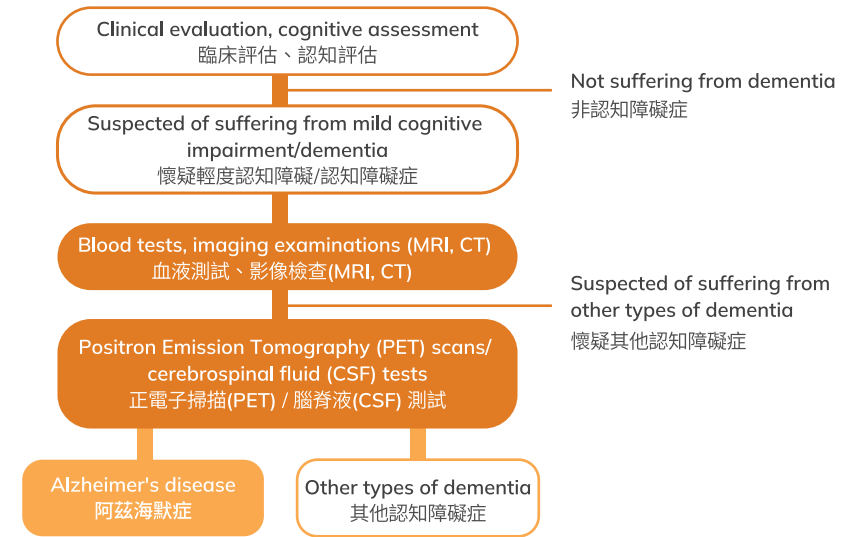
Clinical evaluation, cognitive assessment
臨床評估、認知評估

Not suffering from dementia
非認知障礙症

Suspected of suffering from mild cognitive impairment/dementia
懷疑輕度認知障礙/認知障礙症

Blood tests, imaging examinations (MRI, CT)
血液測試、影像檢查(MRI, CT)

Suspected of suffering from other types of dementia
懷疑其他認知障礙症

Positron Emission Tomography (PET) scans/ cerebrospinal fluid (CSF) tests
正電子掃描(PET) / 腦脊液(CSF) 測試

Alzheimer's disease
阿茲海默症

Other types of dementia
其他認知障礙症